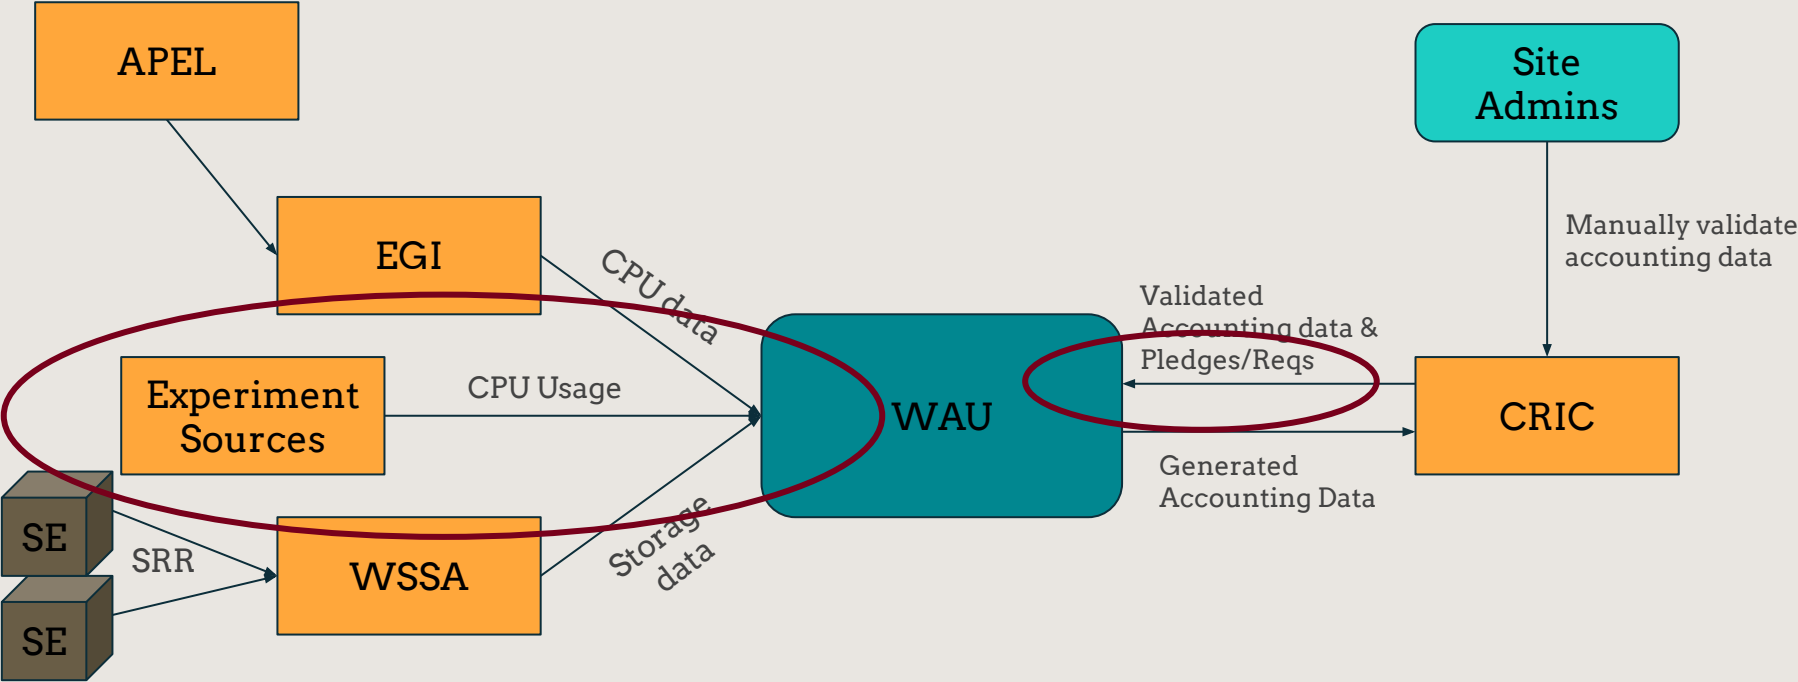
APEL

Site Admins

EGI

CPU data

Manually validate accounting data

Validated Accounting data & Pledges/Reqs

Experiment Sources

CPU Usage

WAU

CRIC

Generated Accounting Data

SE

SRR

WSSA

Storage data

SE